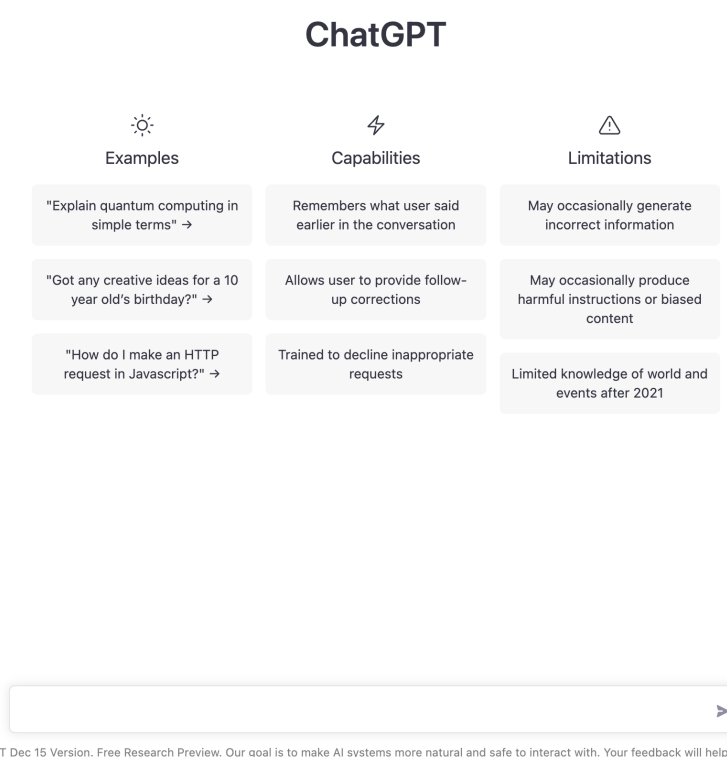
ChatGPT

Examples

"Explain quantum computing in simple terms" →

"Got any creative ideas for a 10 year old's birthday?" →

"How do I make an HTTP request in Javascript?" →

Capabilities

Remembers what user said earlier in the conversation

Allows user to provide follow-up corrections

Trained to decline inappropriate requests

Limitations

May occasionally generate incorrect information

May occasionally produce harmful instructions or biased content

Limited knowledge of world and events after 2021

T Dec 15 Version. Free Research Preview. Our goal is to make AI systems more natural and safe to interact with. Your feedback will help